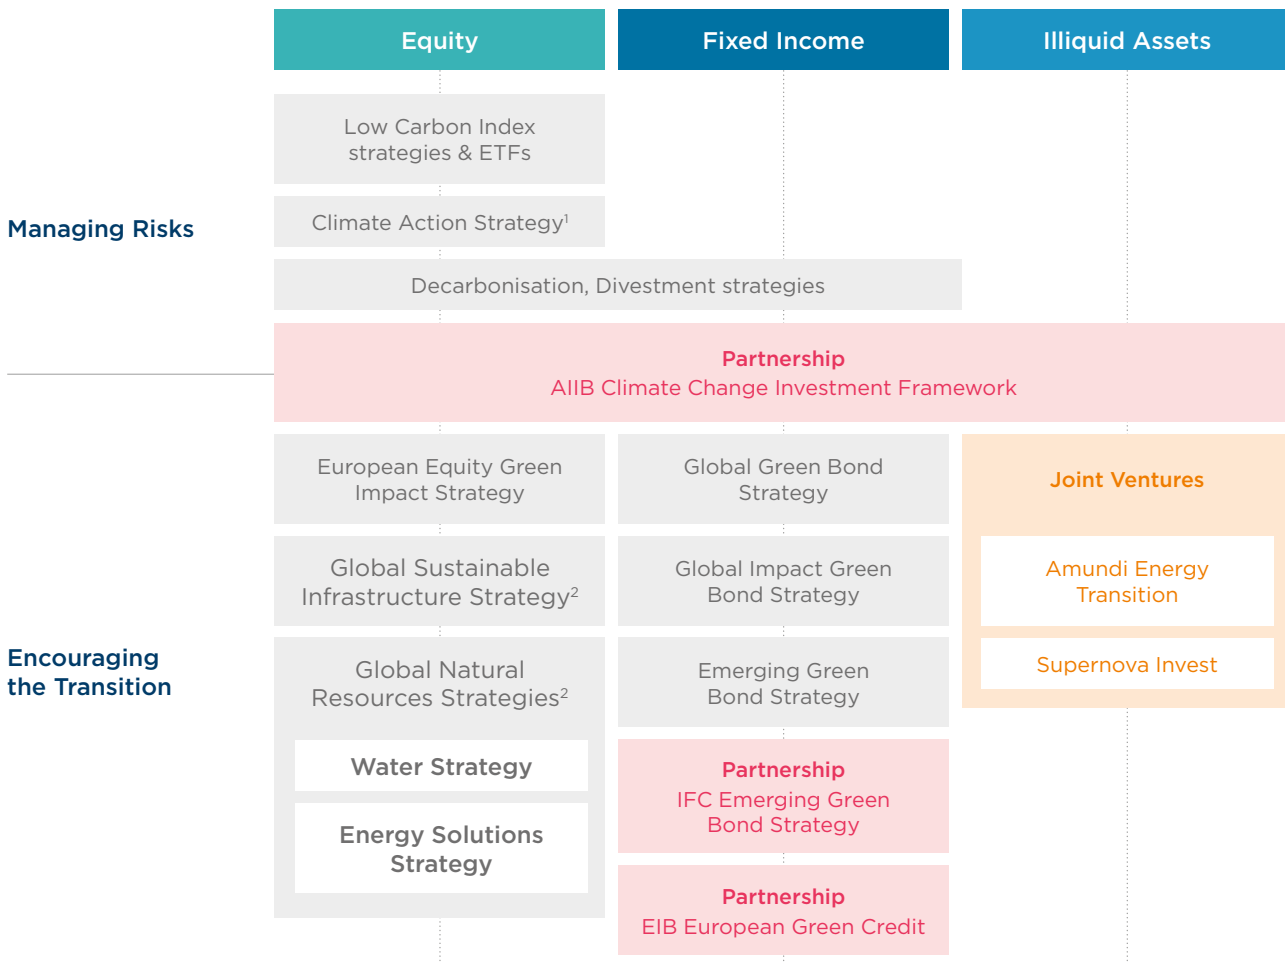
Equity

Fixed Income

Illiquid Assets

Managing Risks

Low Carbon Index strategies & ETFs

Climate Action Strategy$^1$

Decarbonisation, Divestment strategies

Partnership
AIIB Climate Change Investment Framework

Encouraging the Transition

European Equity Green Impact Strategy

Global Sustainable Infrastructure Strategy$^2$

Global Natural Resources Strategies$^2$

Water Strategy

Energy Solutions Strategy

Global Green Bond Strategy

Global Impact Green Bond Strategy

Emerging Green Bond Strategy

Partnership
IFC Emerging Green Bond Strategy

Partnership
EIB European Green Credit

Joint Ventures

Amundi Energy Transition

Supernova Invest